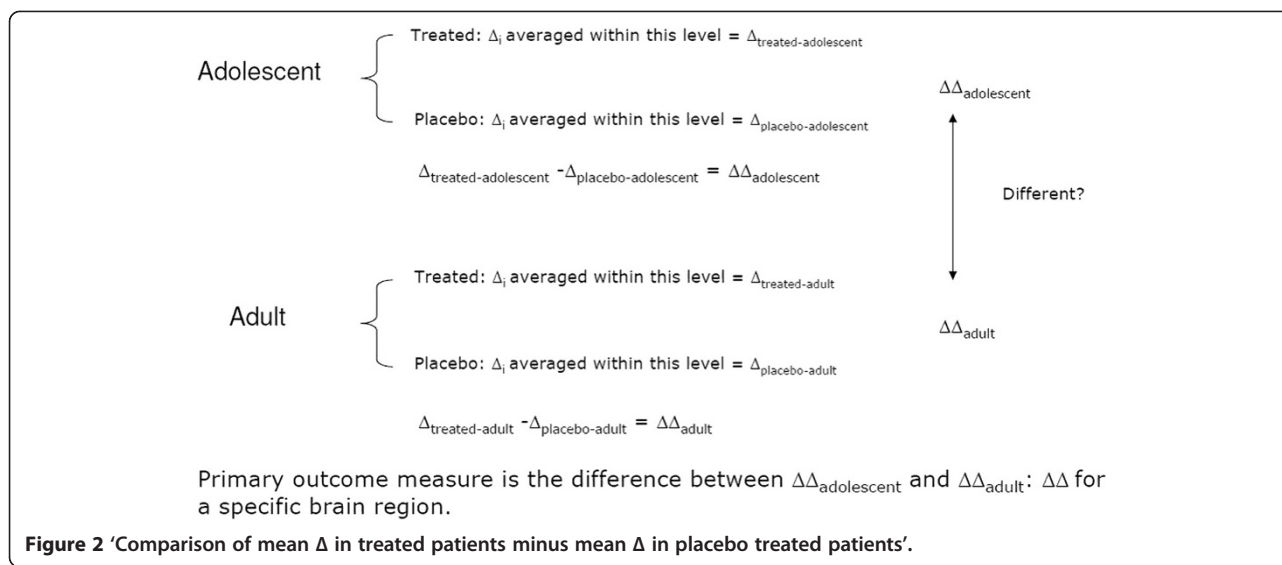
Adolescent

Treated: $\Delta_i$ averaged within this level = $\Delta_{treated\text{-}adolescent}$

Placebo: $\Delta_i$ averaged within this level = $\Delta_{placebo\text{-}adolescent}$

$\Delta_{treated\text{-}adolescent} - \Delta_{placebo\text{-}adolescent} = \Delta\Delta_{adolescent}$

$\Delta\Delta_{adolescent}$

Different?

$\Delta\Delta_{adult}$

Adult

Treated: $\Delta_i$ averaged within this level = $\Delta_{treated\text{-}adult}$

Placebo: $\Delta_i$ averaged within this level = $\Delta_{placebo\text{-}adult}$

$\Delta_{treated\text{-}adult} - \Delta_{placebo\text{-}adult} = \Delta\Delta_{adult}$

Primary outcome measure is the difference between $\Delta\Delta_{adolescent}$ and $\Delta\Delta_{adult}$: $\Delta\Delta$ for a specific brain region.

Figure 2 'Comparison of mean Δ in treated patients minus mean Δ in placebo treated patients'.